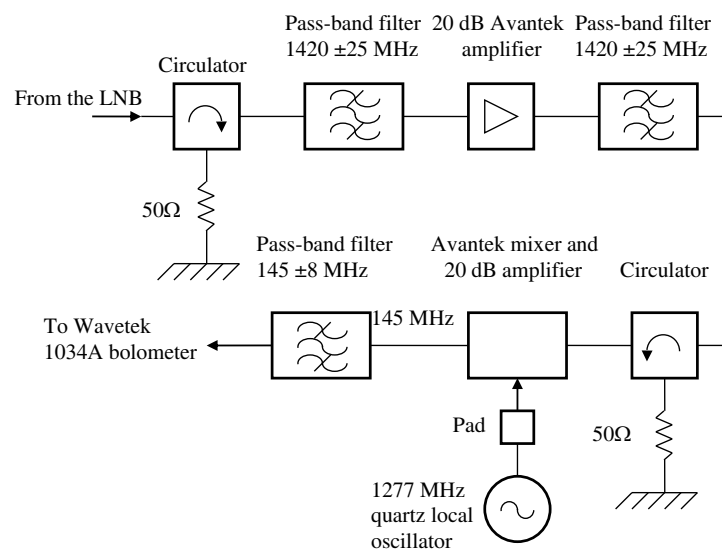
Pass-band filter 1420 ±25 MHz

20 dB Avantek amplifier

Pass-band filter 1420 ±25 MHz

Circulator

From the LNB

50Ω

Pass-band filter 145 ±8 MHz

Avantek mixer and 20 dB amplifier

Circulator

To Wavetek 1034A bolometer

145 MHz

Pad

50Ω

1277 MHz quartz local oscillator